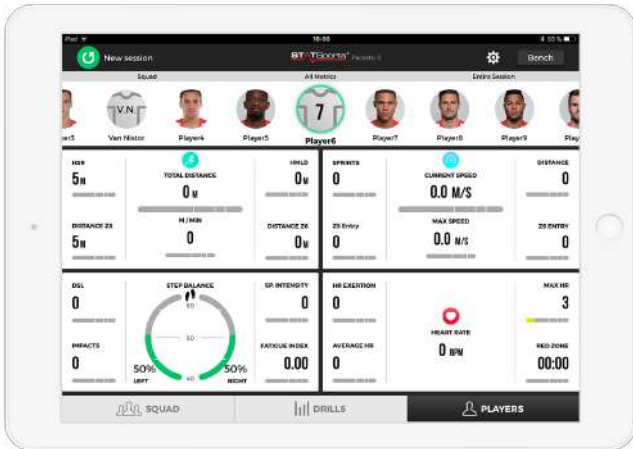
iPad 18:00 55 %

New session

STATSports

Bench

Squad

All Metrics

Entire Session

yer3 V.N. Van Nistor Player4 Player5 7 Player6 Player7 Player8 Player9 Play

HSR 5M

TOTAL DISTANCE 0M

HMLD 0M

DISTANCE Z5 5M

M/MIN 0

DISTANCE Z6 0M

SPRINTS 0

CURRENT SPEED 0.0 M/S

DISTANCE 0

Z5 Entry 0

MAX SPEED 0.0 M/S

Z6 ENTRY 0

DSL 0

STEP BALANCE

SP. INTENSITY 0

IMPACTS 0

50% LEFT

50% RIGHT

FATIGUE INDEX 0.00

HR EXERTION 0

MAX HR 3

AVERAGE HR 0

HEART RATE 0 BPM

RED ZONE 00:00

SQUAD

DRILLS

PLAYERS